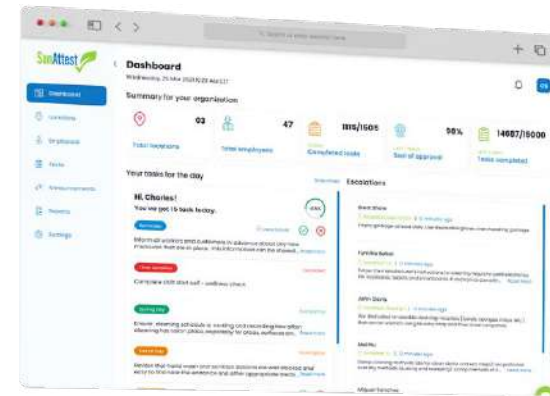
SanAttest

Dashboard

Wednesday, 25 Mar 2020 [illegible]

Summary for your organisation

03

Total locations

47

Total employees

1115/1505

Completed tasks

98%

Rate of approval

14687/15000

Tasks completed

Dashboard

Locations

Employees

Tasks

Measurements

Reports

Settings

Your tasks for the day

Hi, Charles!

You've got 15 task today.

Escalations

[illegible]

Complete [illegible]

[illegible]

John Doris

Miguel Sanchez